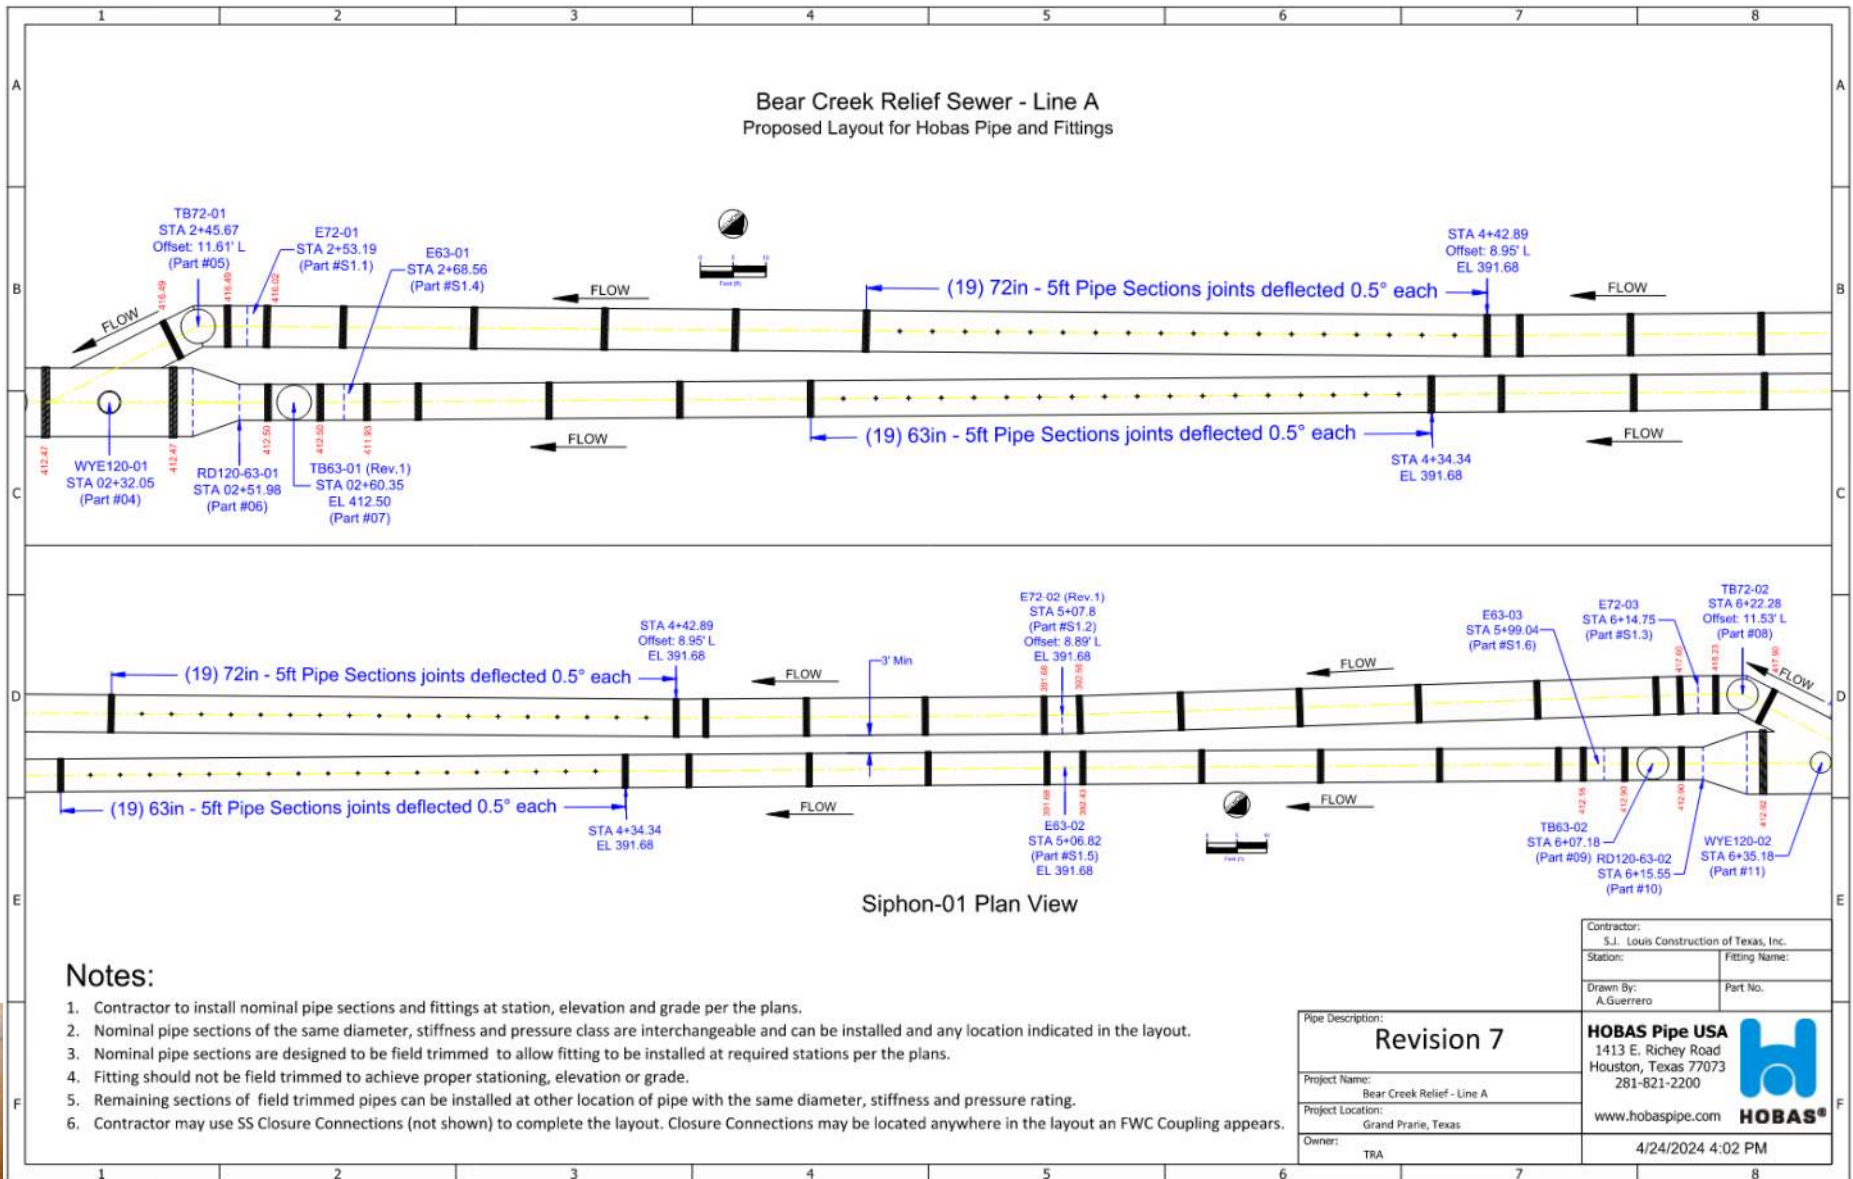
1 2 3 4 5 6 7 8

A B C D E F

Bear Creek Relief Sewer - Line A
Proposed Layout for Hobas Pipe and Fittings

TB72-01
STA 2+45.67
Offset: 11.61' L
(Part #05)

E72-01
STA 2+53.19
(Part #S1.1)

E63-01
STA 2+68.56
(Part #S1.4)

FLOW

FLOW

(19) 72in - 5ft Pipe Sections joints deflected 0.5° each

STA 4+42.89
Offset: 8.95' L
EL 391.68

FLOW

416.49 416.49 416.02

412.47 412.47 412.50 412.50 411.93

FLOW

(19) 63in - 5ft Pipe Sections joints deflected 0.5° each

FLOW

STA 4+34.34
EL 391.68

WYE120-01
STA 02+32.05
(Part #04)

RD120-63-01
STA 02+51.98
(Part #06)

TB63-01 (Rev.1)
STA 02+60.35
EL 412.50
(Part #07)

STA 4+42.89
Offset: 8.95' L
EL 391.68

E72-02 (Rev.1)
STA 5+07.8
(Part #S1.2)
Offset: 8.89' L
EL 391.68

E63-03
STA 5+99.04
(Part #S1.6)

E72-03
STA 6+14.75
(Part #S1.3)

TB72-02
STA 6+22.28
Offset: 11.53' L
(Part #08)

(19) 72in - 5ft Pipe Sections joints deflected 0.5° each

FLOW

3' Min

391.68 392.59

FLOW

417.60 418.23 417.90

FLOW

(19) 63in - 5ft Pipe Sections joints deflected 0.5° each

FLOW

FLOW

391.68 392.43

412.56 412.90 412.90 412.92

STA 4+34.34
EL 391.68

E63-02
STA 5+06.82
(Part #S1.5)
EL 391.68

TB63-02
STA 6+07.18
(Part #09)

RD120-63-02
STA 6+15.55
(Part #10)

WYE120-02
STA 6+35.18
(Part #11)

Siphon-01 Plan View

Notes:
1. Contractor to install nominal pipe sections and fittings at station, elevation and grade per the plans.
2. Nominal pipe sections of the same diameter, stiffness and pressure class are interchangeable and can be installed and any location indicated in the layout.
3. Nominal pipe sections are designed to be field trimmed to allow fitting to be installed at required stations per the plans.
4. Fitting should not be field trimmed to achieve proper stationing, elevation or grade.
5. Remaining sections of field trimmed pipes can be installed at other location of pipe with the same diameter, stiffness and pressure rating.
6. Contractor may use SS Closure Connections (not shown) to complete the layout. Closure Connections may be located anywhere in the layout an FWC Coupling appears.

Contractor:
S.J. Louis Construction of Texas, Inc.
Station:
Fitting Name:
Drawn By:
A.Guerrero
Part No.

Pipe Description:
Revision 7
Project Name:
Bear Creek Relief - Line A
Project Location:
Grand Prarie, Texas
Owner:
TRA

HOBAS Pipe USA
1413 E. Richey Road
Houston, Texas 77073
281-821-2200
www.hobaspipe.com
HOBAS®

4/24/2024 4:02 PM